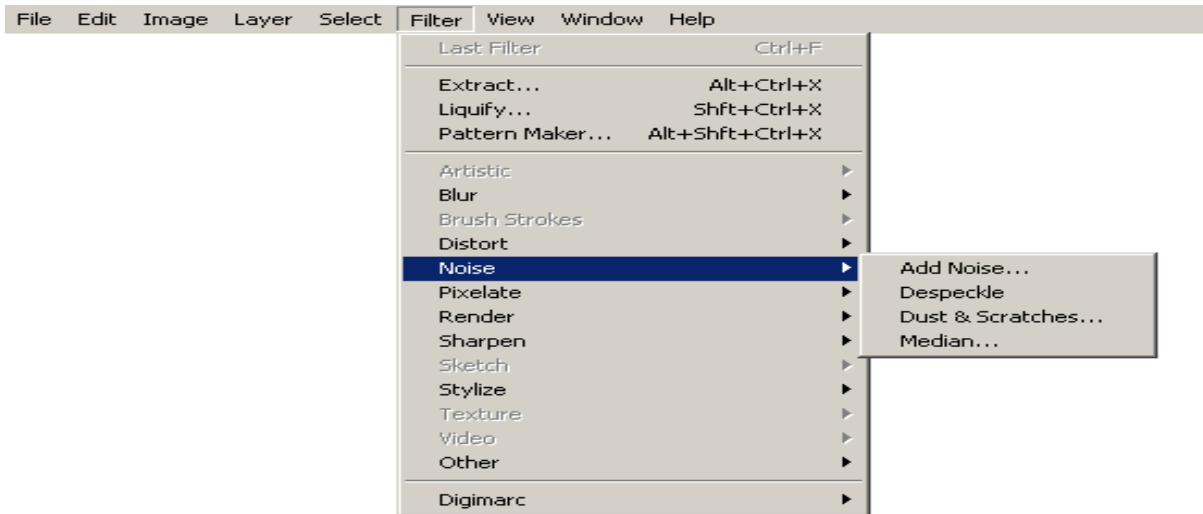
File Edit Image Layer Select Filter View Window Help

Last Filter Ctrl+F

Extract... Alt+Ctrl+X
Liquify... Shft+Ctrl+X
Pattern Maker... Alt+Shft+Ctrl+X

Artistic
Blur
Brush Strokes
Distort
Noise
Pixelate
Render
Sharpen
Sketch
Stylize
Texture
Video
Other

Digimarc

Add Noise...
Despeckle
Dust & Scratches...
Median...